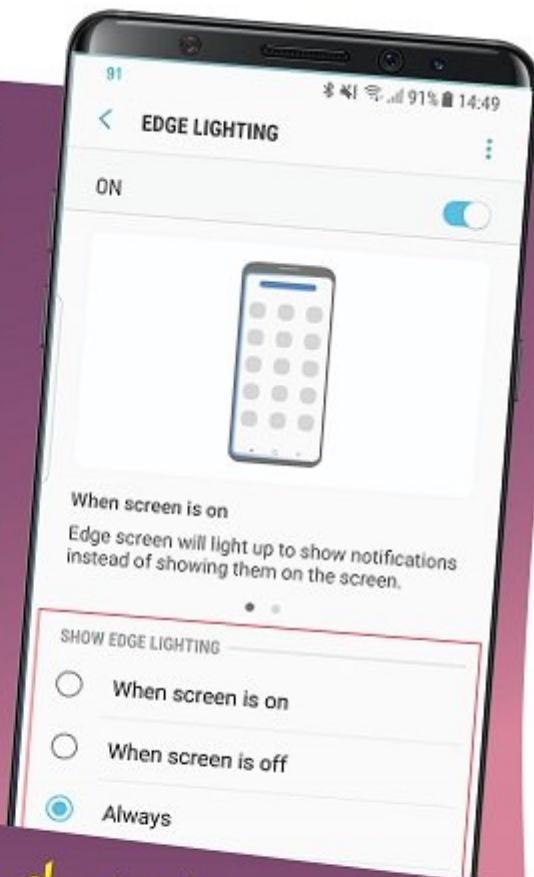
91

91% 14:49

EDGE LIGHTING

ON

When screen is on

Edge screen will light up to show notifications instead of showing them on the screen.

SHOW EDGE LIGHTING

When screen is on

When screen is off

Always